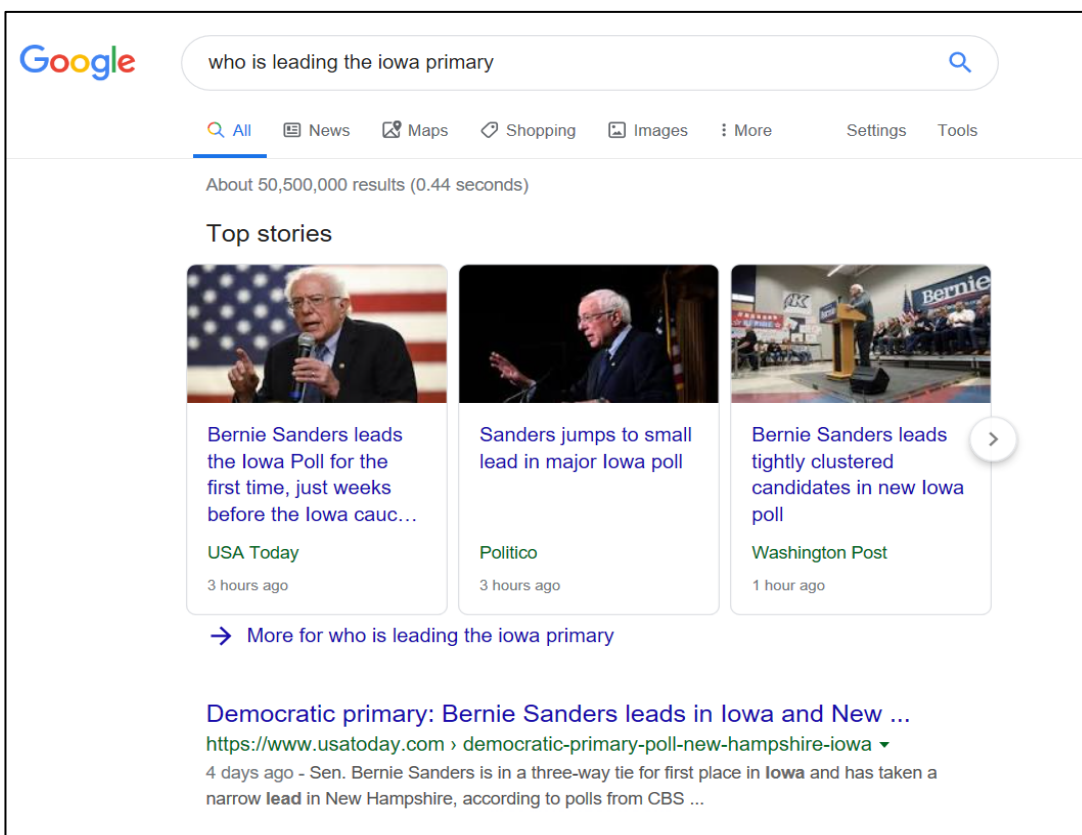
Google

who is leading the iowa primary

All News Maps Shopping Images More Settings Tools

About 50,500,000 results (0.44 seconds)

Top stories

AK

Bernie

Bernie Sanders leads the Iowa Poll for the first time, just weeks before the Iowa cauc…
USA Today
3 hours ago

Sanders jumps to small lead in major Iowa poll
Politico
3 hours ago

Bernie Sanders leads tightly clustered candidates in new Iowa poll
Washington Post
1 hour ago

More for who is leading the iowa primary

Democratic primary: Bernie Sanders leads in Iowa and New ...
https://www.usatoday.com › democratic-primary-poll-new-hampshire-iowa
4 days ago - Sen. Bernie Sanders is in a three-way tie for first place in Iowa and has taken a narrow lead in New Hampshire, according to polls from CBS ...